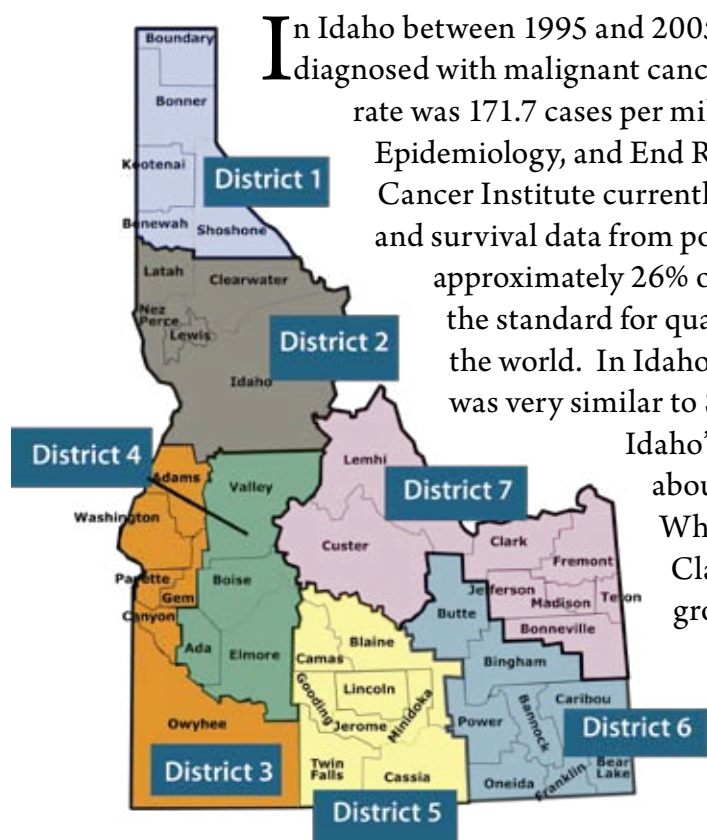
In Idaho between 1995 and 2005 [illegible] diagnosed with malignant canc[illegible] rate was 171.7 cases per mi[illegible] Epidemiology, and End R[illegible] Cancer Institute currentl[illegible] and survival data from po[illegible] approximately 26% o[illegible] the standard for qua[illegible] the world. In Idaho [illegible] was very similar to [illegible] Idaho'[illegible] abou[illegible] Wh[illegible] Cla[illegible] gro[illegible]

Boundary
Bonner
Kootenai
District 1
Benewah
Shoshone
Latah
Clearwater
Nez Perce
Lewis
District 2
Idaho
District 4
Adams
Valley
Lemhi
District 7
Washington
Custer
Clark
Fremont
Payette
Gem
Boise
Jefferson
Madison
Teton
Canyon
Butte
Bonneville
Ada
Elmore
Blaine
Camas
Bingham
Lincoln
Gooding
Jerome
Minidoka
Caribou
Bannock
Power
Owyhee
District 6
Twin Falls
Cassia
Oneida
Franklin
Bear Lake
District 3
District 5